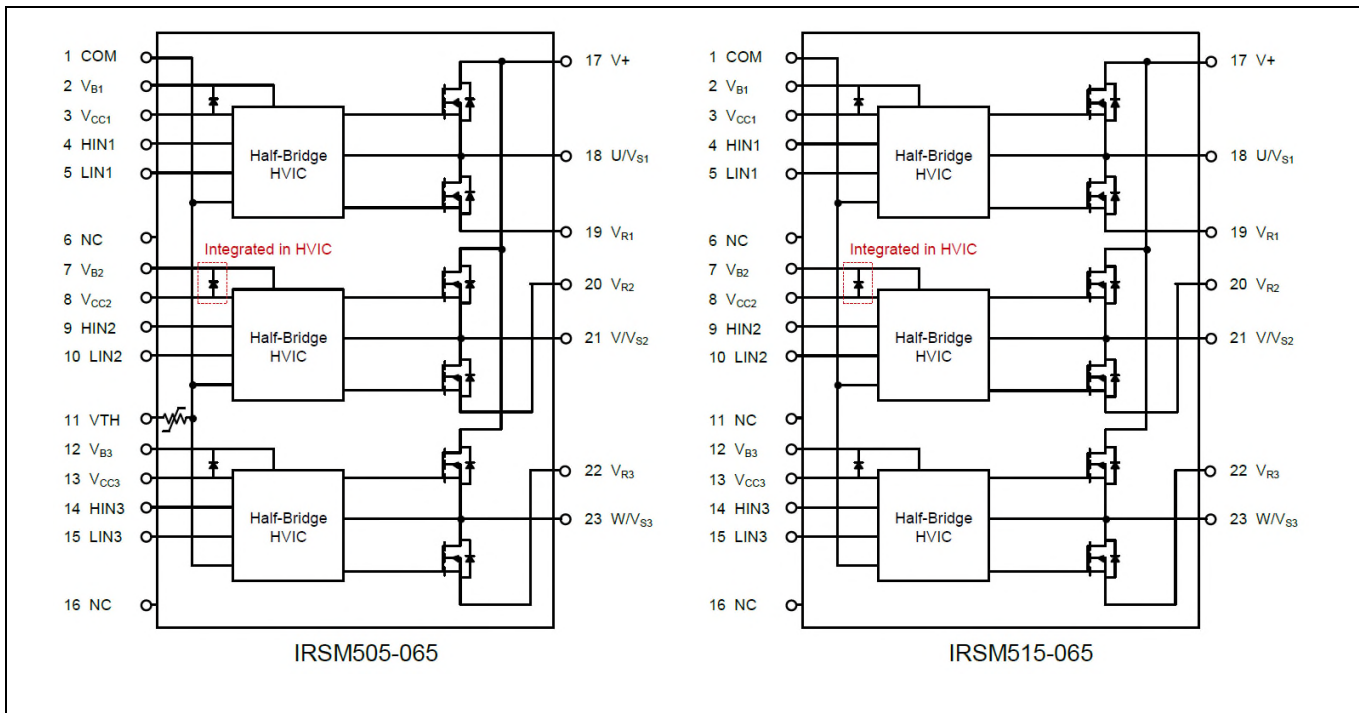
1 COM
2 $V_{B1}$
3 $V_{CC1}$
4 HIN1
5 LIN1
6 NC
7 $V_{B2}$
8 $V_{CC2}$
9 HIN2
10 LIN2
11 VTH
12 $V_{B3}$
13 $V_{CC3}$
14 HIN3
15 LIN3
16 NC
Half-Bridge HVIC
Integrated in HVIC
Half-Bridge HVIC
Half-Bridge HVIC
17 V+
18 U/$V_{S1}$
19 $V_{R1}$
20 $V_{R2}$
21 V/$V_{S2}$
22 $V_{R3}$
23 W/$V_{S3}$
IRSM505-065

1 COM
2 $V_{B1}$
3 $V_{CC1}$
4 HIN1
5 LIN1
6 NC
7 $V_{B2}$
8 $V_{CC2}$
9 HIN2
10 LIN2
11 NC
12 $V_{B3}$
13 $V_{CC3}$
14 HIN3
15 LIN3
16 NC
Half-Bridge HVIC
Integrated in HVIC
Half-Bridge HVIC
Half-Bridge HVIC
17 V+
18 U/$V_{S1}$
19 $V_{R1}$
20 $V_{R2}$
21 V/$V_{S2}$
22 $V_{R3}$
23 W/$V_{S3}$
IRSM515-065